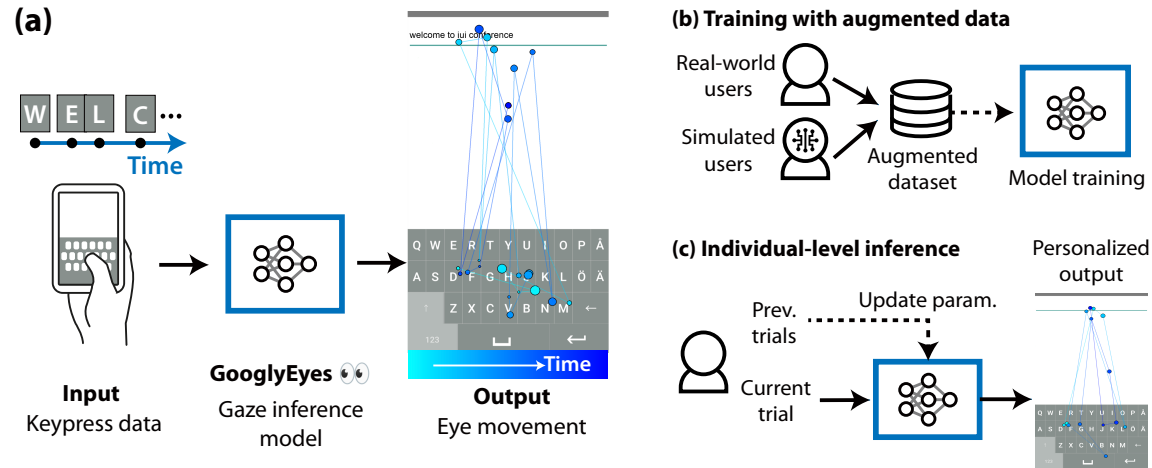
(a)

W E L C ...

Time

Input
Keypress data

GooglyEyes 👀
Gaze inference model

welcome to iui conference

Q W E R T Y U I O P Å
A S D F G H J K L Ö Ä
Z X C V B N M
123

Time

Output
Eye movement

(b) Training with augmented data

Real-world users

Simulated users

Augmented dataset

Model training

(c) Individual-level inference

Personalized output

Prev. trials

Update param.

Current trial